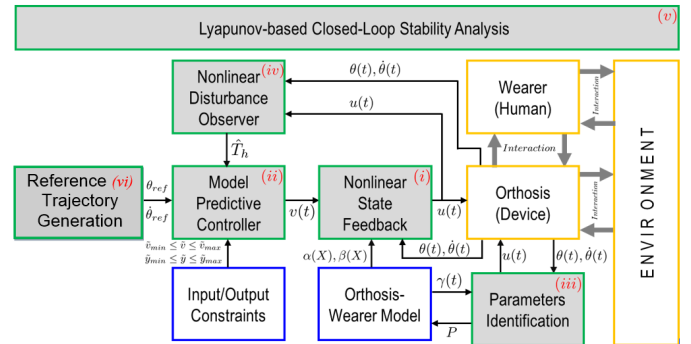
Lyapunov-based Closed-Loop Stability Analysis $(v)$

Nonlinear $(iv)$ Disturbance Observer

$\theta(t), \dot{\theta}(t)$

$u(t)$

Wearer (Human)

Interaction

ENVIRONMENT

$\hat{T}_h$

Interaction

Reference $(vi)$ Trajectory Generation

$\theta_{ref}$

$\dot{\theta}_{ref}$

Model $(ii)$ Predictive Controller

$v(t)$

Nonlinear $(i)$ State Feedback

$u(t)$

Orthosis (Device)

Interaction

$\tilde{v}_{min} \leq \tilde{v} \leq \tilde{v}_{max}$

$\tilde{y}_{min} \leq \tilde{y} \leq \tilde{y}_{max}$

$\alpha(X), \beta(X)$

$\theta(t), \dot{\theta}(t)$

$u(t)$

$\theta(t), \dot{\theta}(t)$

$\gamma(t)$

Input/Output Constraints

Orthosis-Wearer Model

$P$

$(iii)$ Parameters Identification